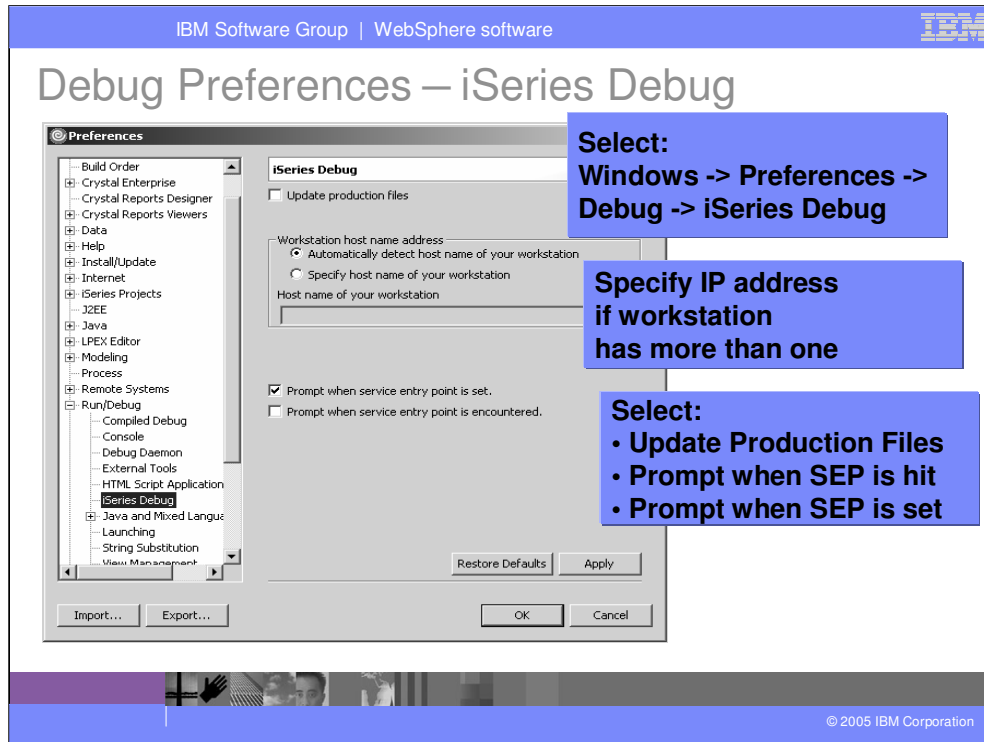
IBM Software Group | WebSphere software

IBM

Debug Preferences – iSeries Debug

Preferences

Build Order
Crystal Enterprise
Crystal Reports Designer
Crystal Reports Viewers
Data
Help
Install/Update
Internet
iSeries Projects
J2EE
Java
LPEX Editor
Modeling
Process
Remote Systems
Run/Debug
Compiled Debug
Console
Debug Daemon
External Tools
HTML Script Application
iSeries Debug
Java and Mixed Langua
Launching
String Substitution
View Management

iSeries Debug

Update production files

Workstation host name address
Automatically detect host name of your workstation
Specify host name of your workstation
Host name of your workstation

Prompt when service entry point is set.
Prompt when service entry point is encountered.

Restore Defaults
Apply

Import...
Export...
OK
Cancel

Select:
Windows -> Preferences -> Debug -> iSeries Debug

Specify IP address if workstation has more than one

Select:
• Update Production Files
• Prompt when SEP is hit
• Prompt when SEP is set

© 2005 IBM Corporation